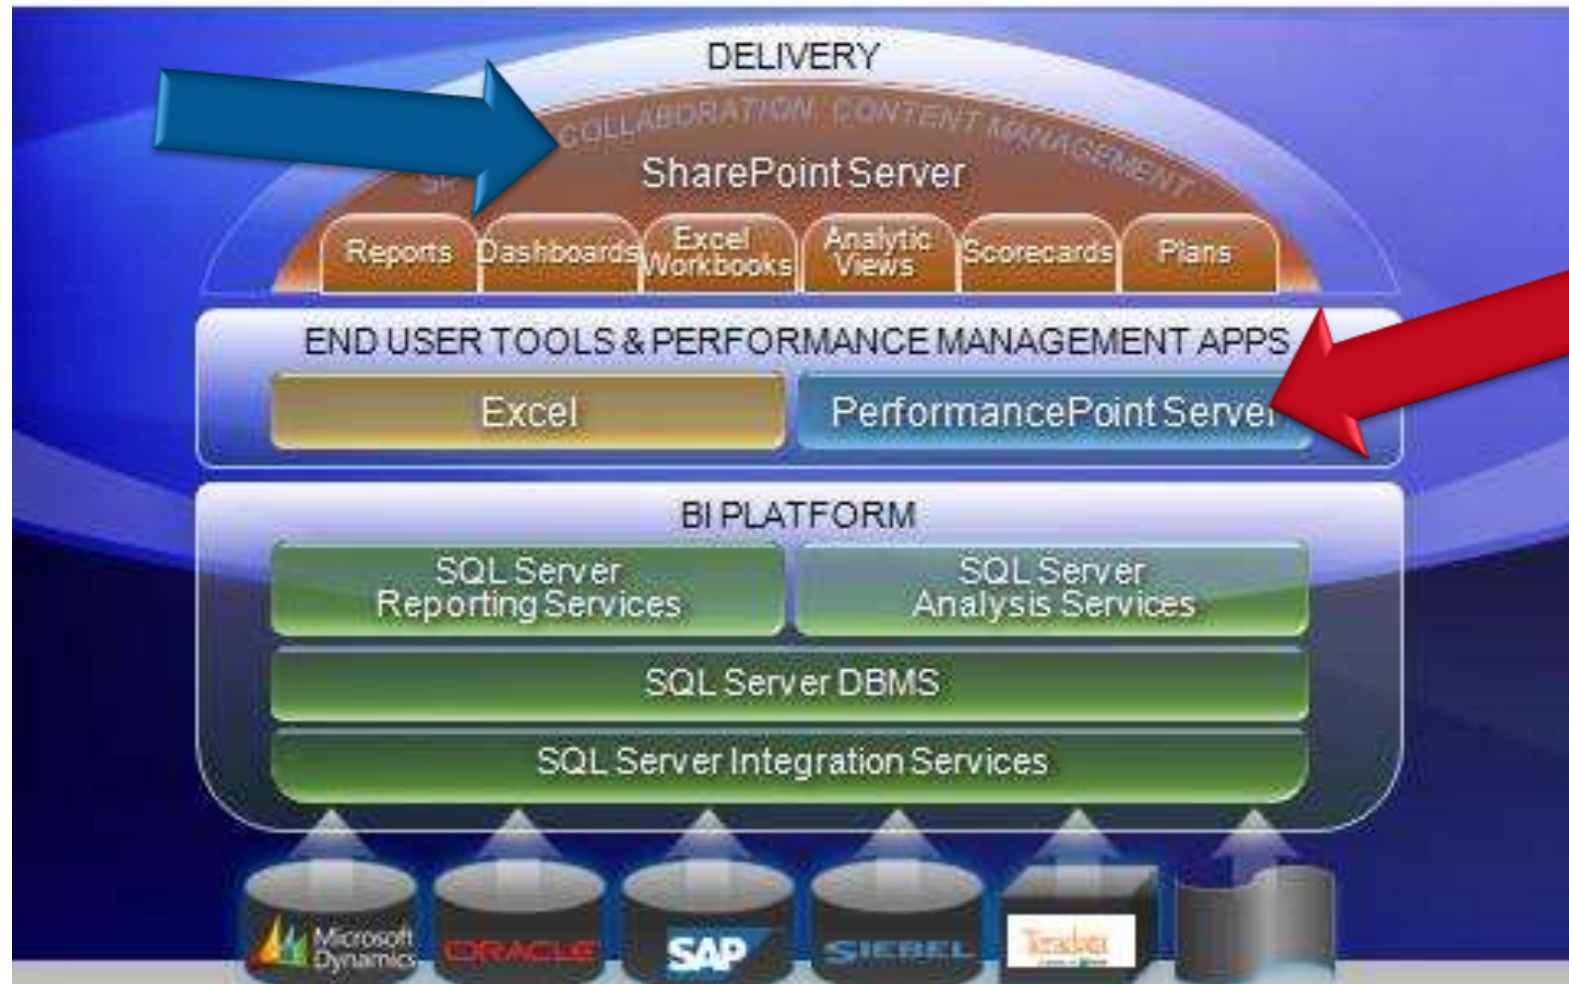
DELIVERY

SE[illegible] COLLABORATION CONTENT MANAGEMENT

SharePoint Server

Reports
Dashboards
Excel Workbooks
Analytic Views
Scorecards
Plans

END USER TOOLS & PERFORMANCE MANAGEMENT APPS

Excel
PerformancePoint Server

BI PLATFORM

SQL Server Reporting Services
SQL Server Analysis Services

SQL Server DBMS

SQL Server Integration Services

Microsoft Dynamics
ORACLE
SAP
SIEBEL
Teradata